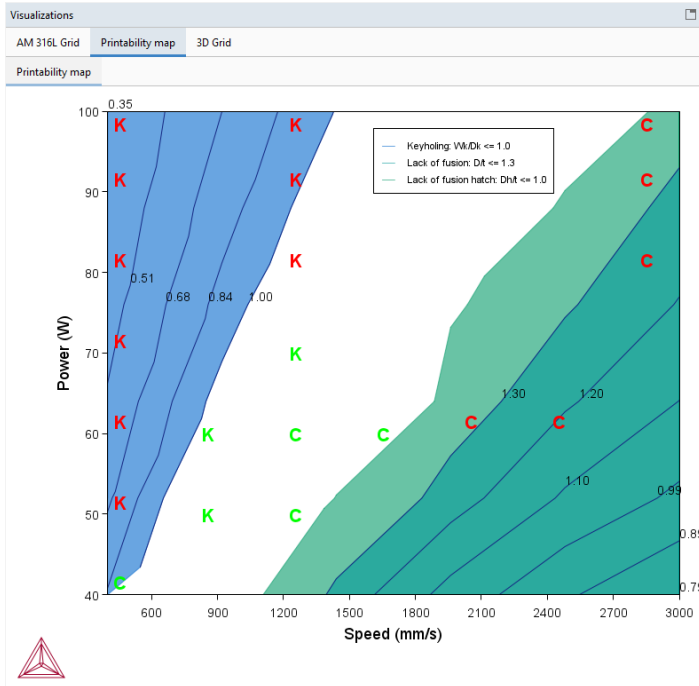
Visualizations

AM 316L Grid | Printability map | 3D Grid

Printability map

Keyholing: Wr/Dk <= 1.0
Lack of fusion: D/t <= 1.3
Lack of fusion hatch: Dh/t <= 1.0

0.35
K K C
K K C
K 0.51 K C
0.68 0.84 1.00
K K
K K C C C C
1.30 1.20
1.10
0.99
K K C
0.89
C
0.79

Power (W)
100
90
80
70
60
50
40

600 900 1200 1500 1800 2100 2400 2700 3000
Speed (mm/s)